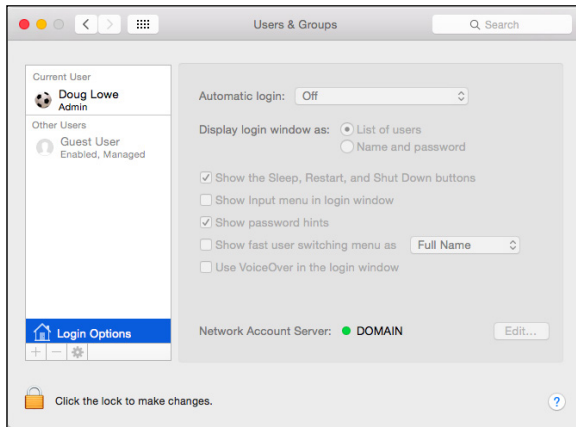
Users & Groups

Search

Current User
Doug Lowe
Admin
Other Users
Guest User
Enabled, Managed

Login Options

+ −

Automatic login: Off

Display login window as: List of users
Name and password

Show the Sleep, Restart, and Shut Down buttons
Show Input menu in login window
Show password hints
Show fast user switching menu as Full Name
Use VoiceOver in the login window

Network Account Server: DOMAIN

Edit...

Click the lock to make changes.

?